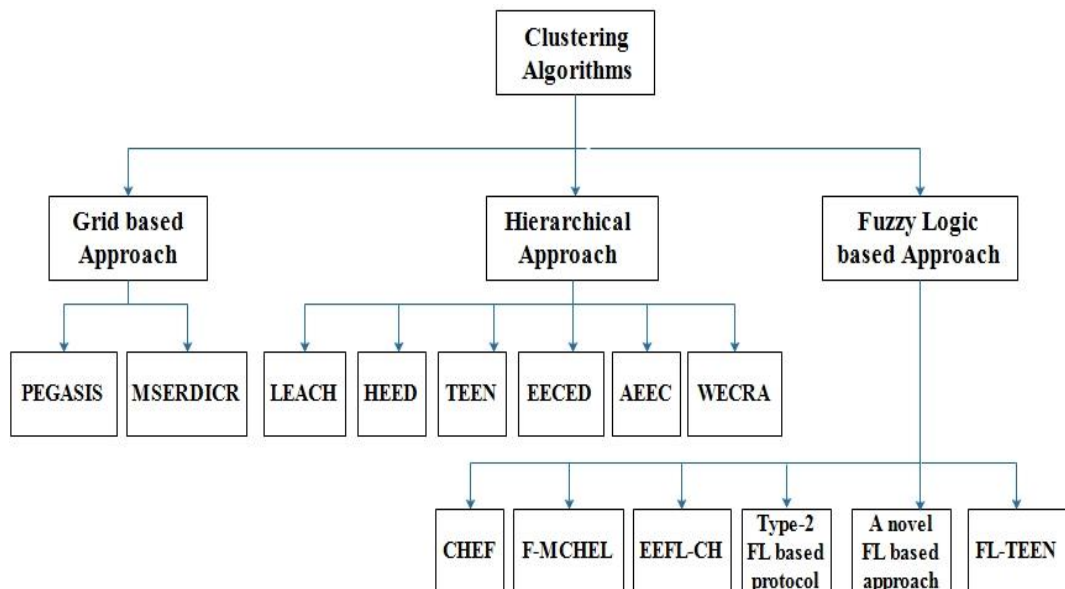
Clustering Algorithms

Grid based Approach

Hierarchical Approach

Fuzzy Logic based Approach

PEGASIS

MSERDICR

LEACH

HEED

TEEN

EECED

AEEC

WECRA

CHEF

F-MCHEL

EEFL-CH

Type-2 FL based protocol

A novel FL based approach

FL-TEEN